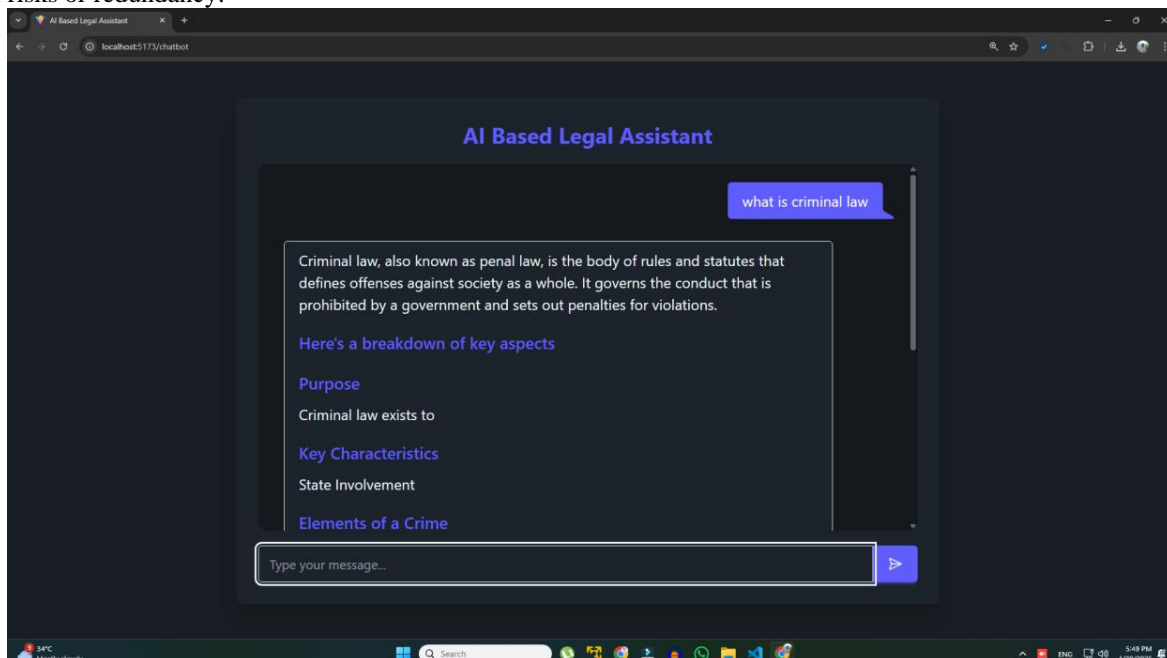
risks of redundancy.

AI Based Legal Assistant

localhost:5173/chatbot

AI Based Legal Assistant

what is criminal law

Criminal law, also known as penal law, is the body of rules and statutes that defines offenses against society as a whole. It governs the conduct that is prohibited by a government and sets out penalties for violations.

Here's a breakdown of key aspects

Purpose

Criminal law exists to

Key Characteristics

State Involvement

Elements of a Crime

Type your message...

34°C

Search

ENG

5:49 PM